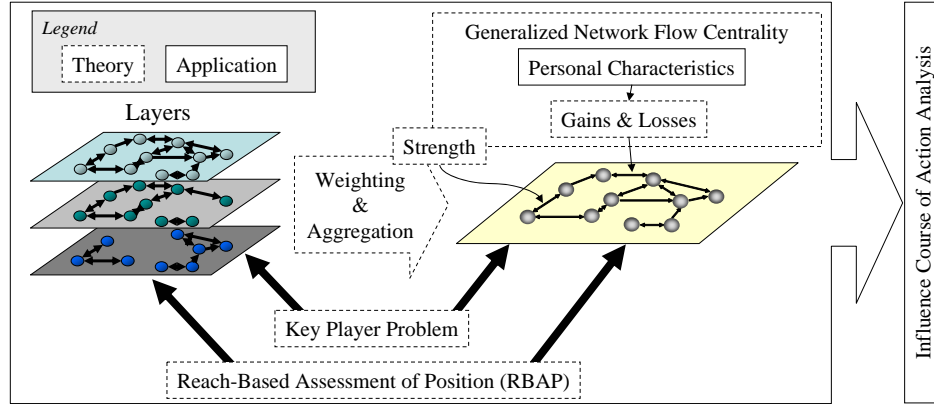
Legend

Theory

Application

Layers

Generalized Network Flow Centrality

Personal Characteristics

Gains & Losses

Strength

Weighting & Aggregation

Key Player Problem

Reach-Based Assessment of Position (RBAP)

Influence Course of Action Analysis